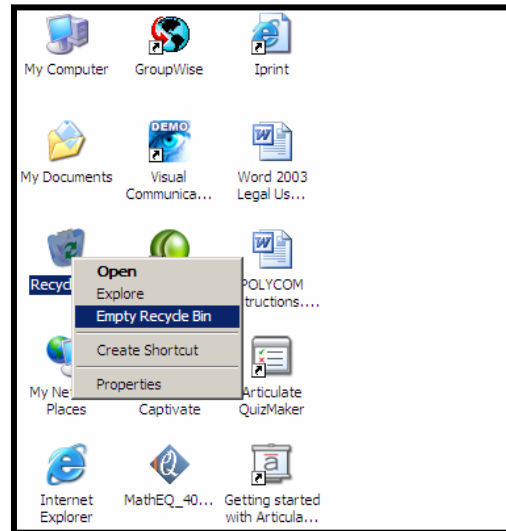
My Computer

GroupWise

Iprint

My Documents

DEMO

Visual Communica...

Word 2003 Legal Us...

Recyc

Open

Explore

Empty Recycle Bin

Create Shortcut

Properties

POLYCOM tructions....

My Ne Places

Captivate

Articulate QuizMaker

Internet Explorer

MathEQ_40...

Getting started with Articula...